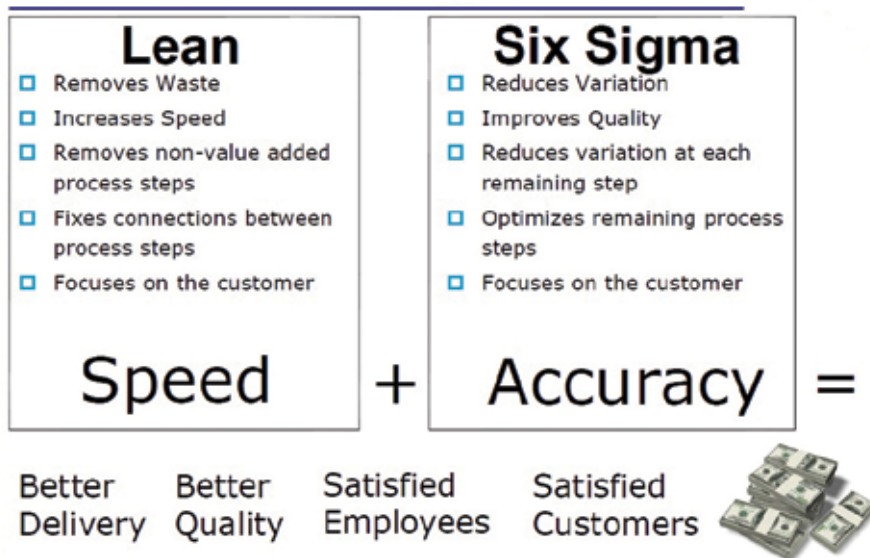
Lean

- Removes Waste
- Increases Speed
- Removes non-value added process steps
- Fixes connections between process steps
- Focuses on the customer

Speed

+

Six Sigma

- Reduces Variation
- Improves Quality
- Reduces variation at each remaining step
- Optimizes remaining process steps
- Focuses on the customer

Accuracy

=

Better Delivery

Better Quality

Satisfied Employees

Satisfied Customers